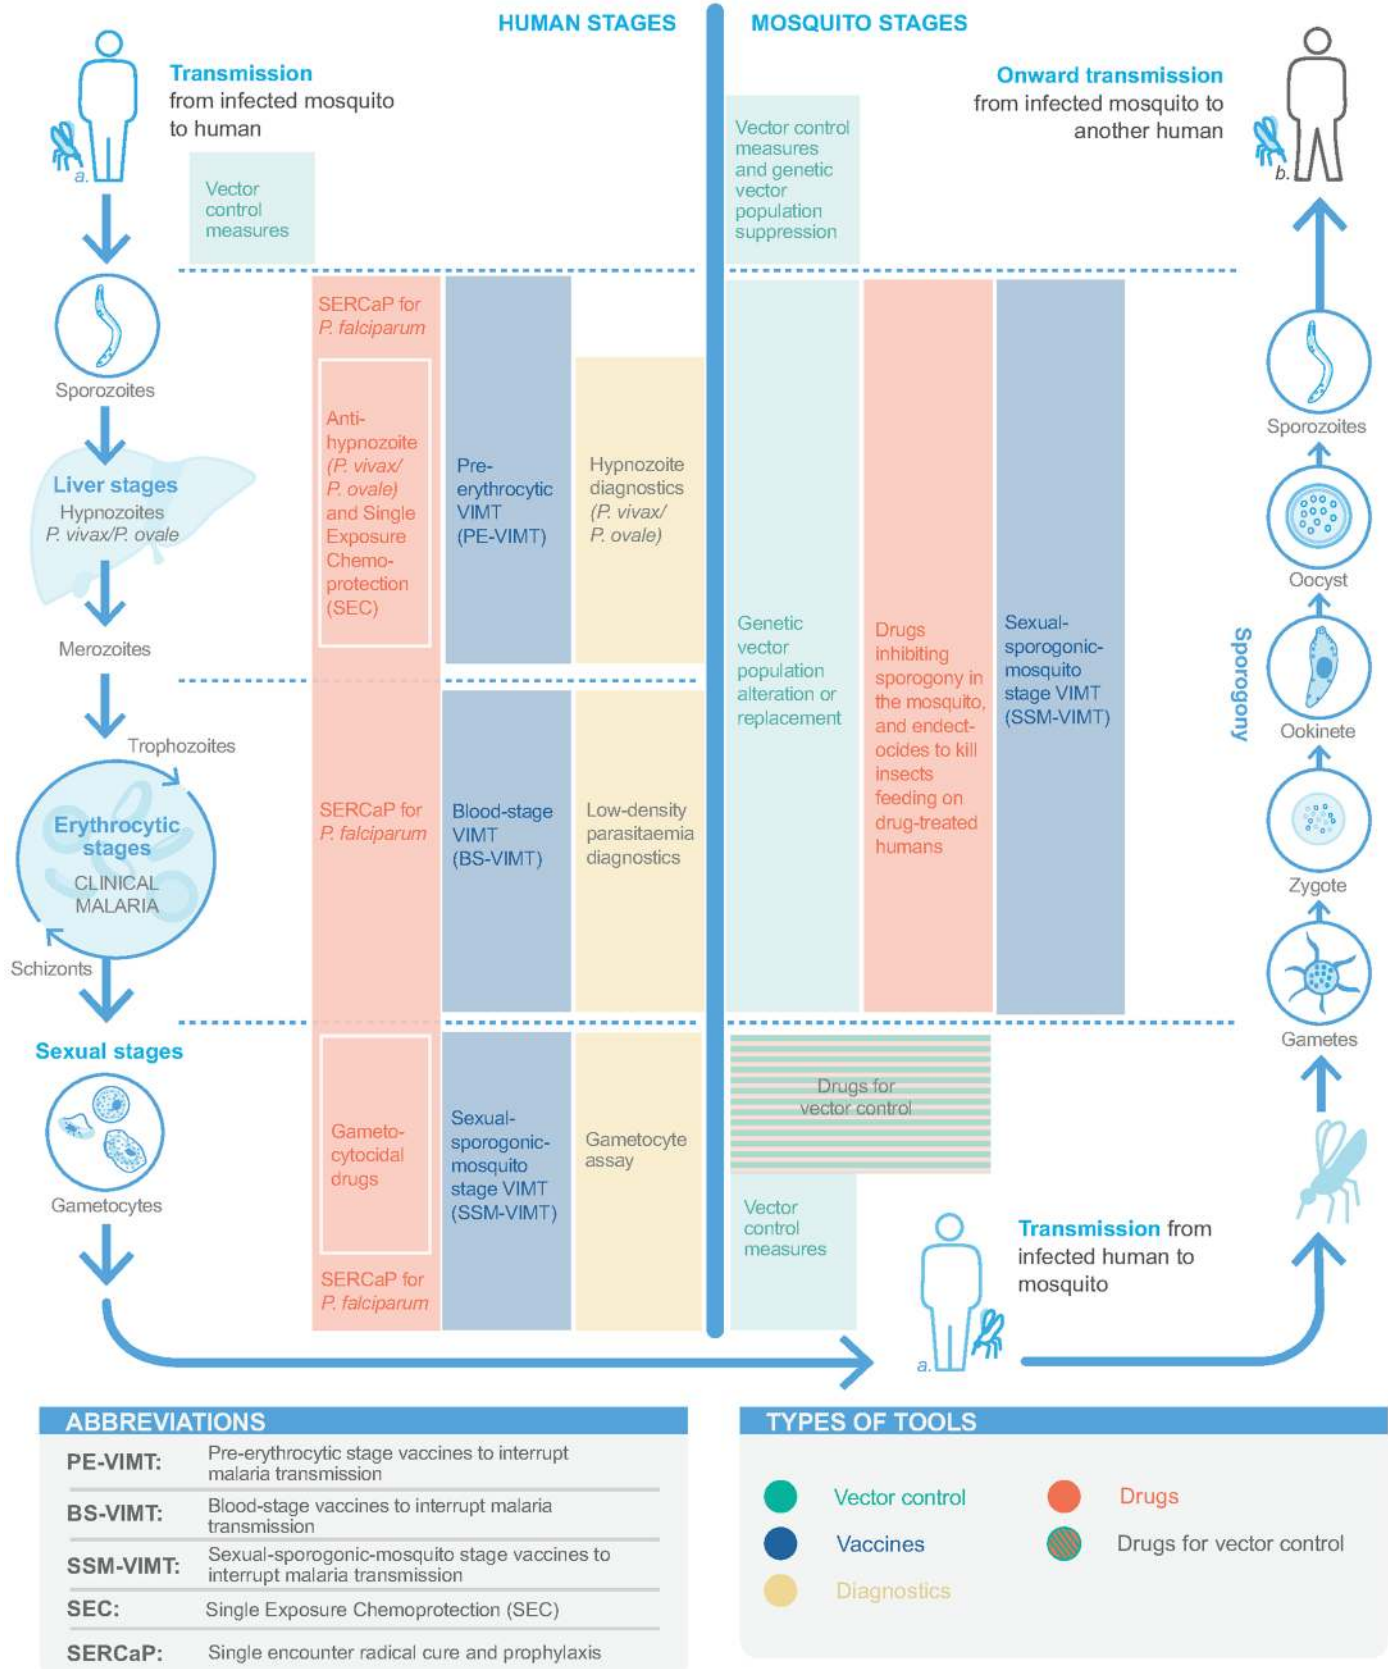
HUMAN STAGES

MOSQUITO STAGES

Transmission from infected mosquito to human

a.

Vector control measures

Sporozoites

Liver stages
Hypnozoites
P. vivax/P. ovale

Merozoites

Trophozoites

Erythrocytic stages
CLINICAL MALARIA

Schizonts

Sexual stages

Gametocytes

SERCaP for P. falciparum

Anti-hypnozoite (P. vivax/ P. ovale) and Single Exposure Chemo-protection (SEC)

Pre-erythrocytic VIMT (PE-VIMT)

Hypnozoite diagnostics (P. vivax/ P. ovale)

SERCaP for P. falciparum

Blood-stage VIMT (BS-VIMT)

Low-density parasitaemia diagnostics

Gameto-cytocidal drugs

SERCaP for P. falciparum

Sexual-sporogonic-mosquito stage VIMT (SSM-VIMT)

Gametocyte assay

Vector control measures and genetic vector population suppression

Genetic vector population alteration or replacement

Drugs inhibiting sporogony in the mosquito, and endect-ocides to kill insects feeding on drug-treated humans

Sexual-sporogonic-mosquito stage VIMT (SSM-VIMT)

Drugs for vector control

Vector control measures

Onward transmission from infected mosquito to another human

b.

Sporozoites

Oocyst

Ookinete

Zygote

Gametes

Sporogony

Transmission from infected human to mosquito

a.

ABBREVIATIONS
| | |
|---|---|
| PE-VIMT: | Pre-erythrocytic stage vaccines to interrupt malaria transmission |
| BS-VIMT: | Blood-stage vaccines to interrupt malaria transmission |
| SSM-VIMT: | Sexual-sporogonic-mosquito stage vaccines to interrupt malaria transmission |
| SEC: | Single Exposure Chemoprotection (SEC) |
| SERCaP: | Single encounter radical cure and prophylaxis |

TYPES OF TOOLS
Vector control
Drugs
Vaccines
Drugs for vector control
Diagnostics